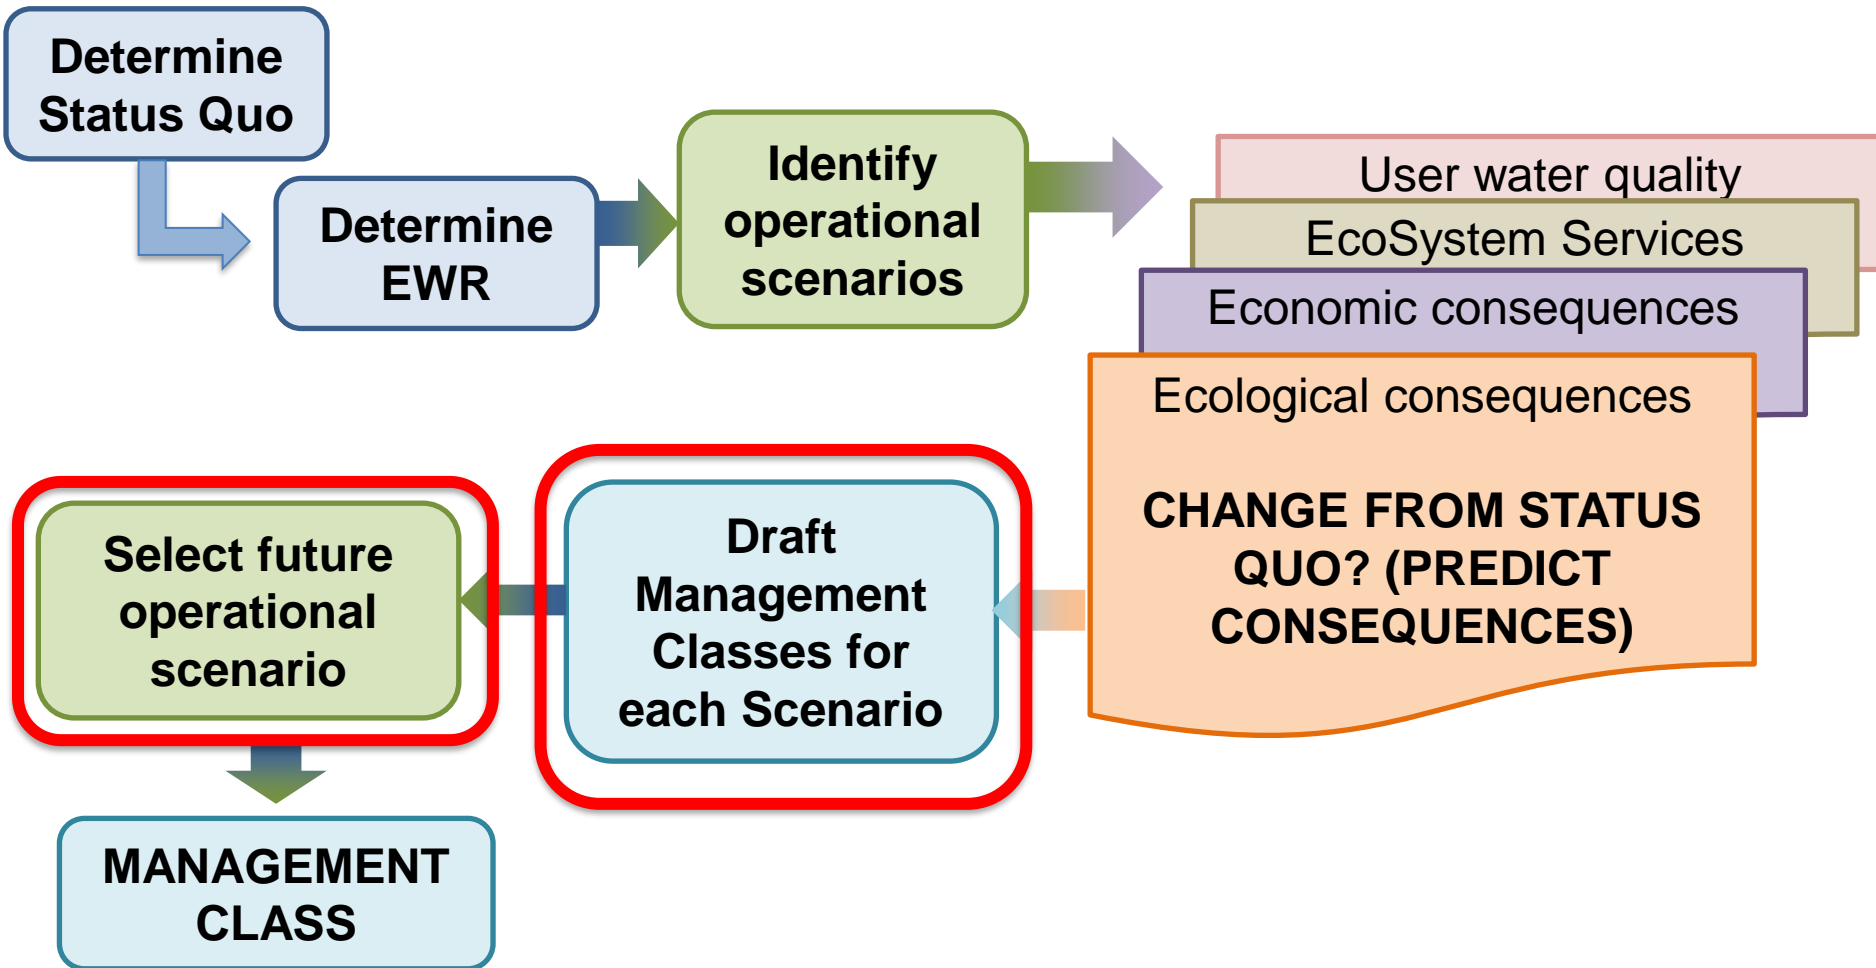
Determine Status Quo

Determine EWR

Identify operational scenarios

User water quality

EcoSystem Services

Economic consequences

Ecological consequences

CHANGE FROM STATUS QUO? (PREDICT CONSEQUENCES)

Draft Management Classes for each Scenario

Select future operational scenario

MANAGEMENT CLASS